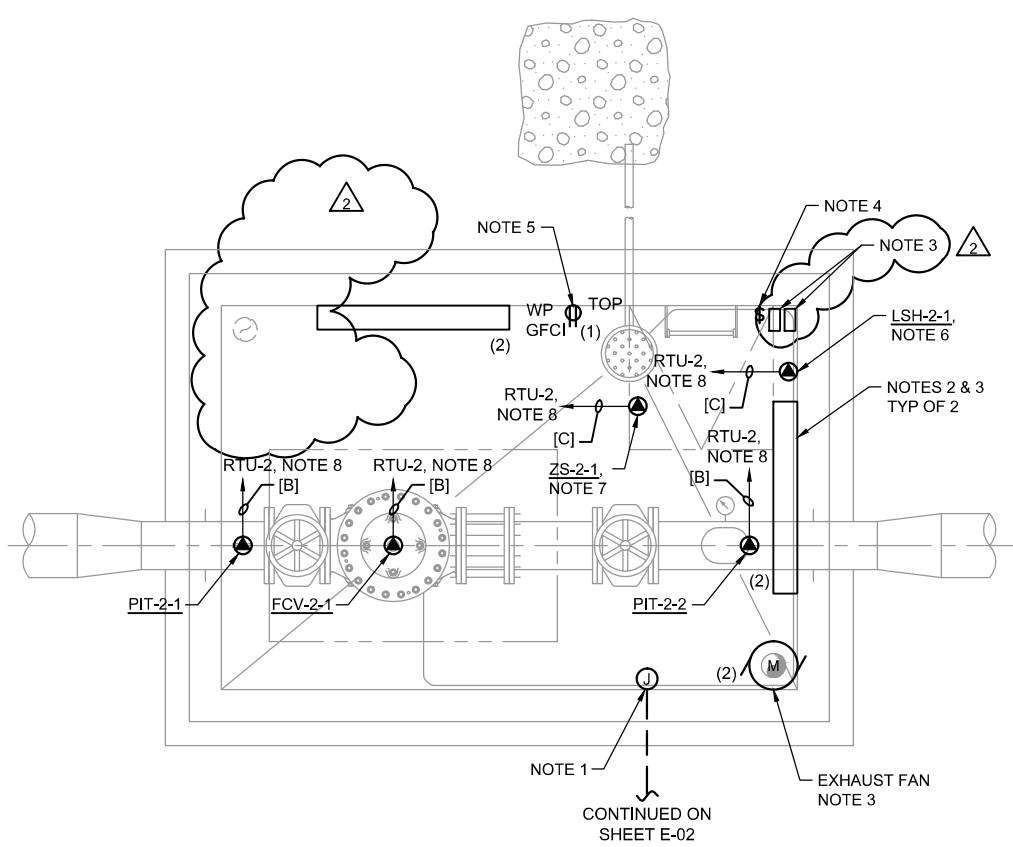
2

NOTE 5

NOTE 4

NOTE 3

2

WP
GFCI

TOP
(1)

$

LSH-2-1,
NOTE 6

(2)

RTU-2,
NOTE 8

[C]

NOTES 2 & 3
TYP OF 2

RTU-2,
NOTE 8

[C]

RTU-2,
NOTE 8

RTU-2, NOTE 8

RTU-2, NOTE 8

[B]

[B]

ZS-2-1,
NOTE 7

[B]

PIT-2-1

FCV-2-1

PIT-2-2

(2)

(2)

M

J

NOTE 1

CONTINUED ON
SHEET E-02

EXHAUST FAN
NOTE 3